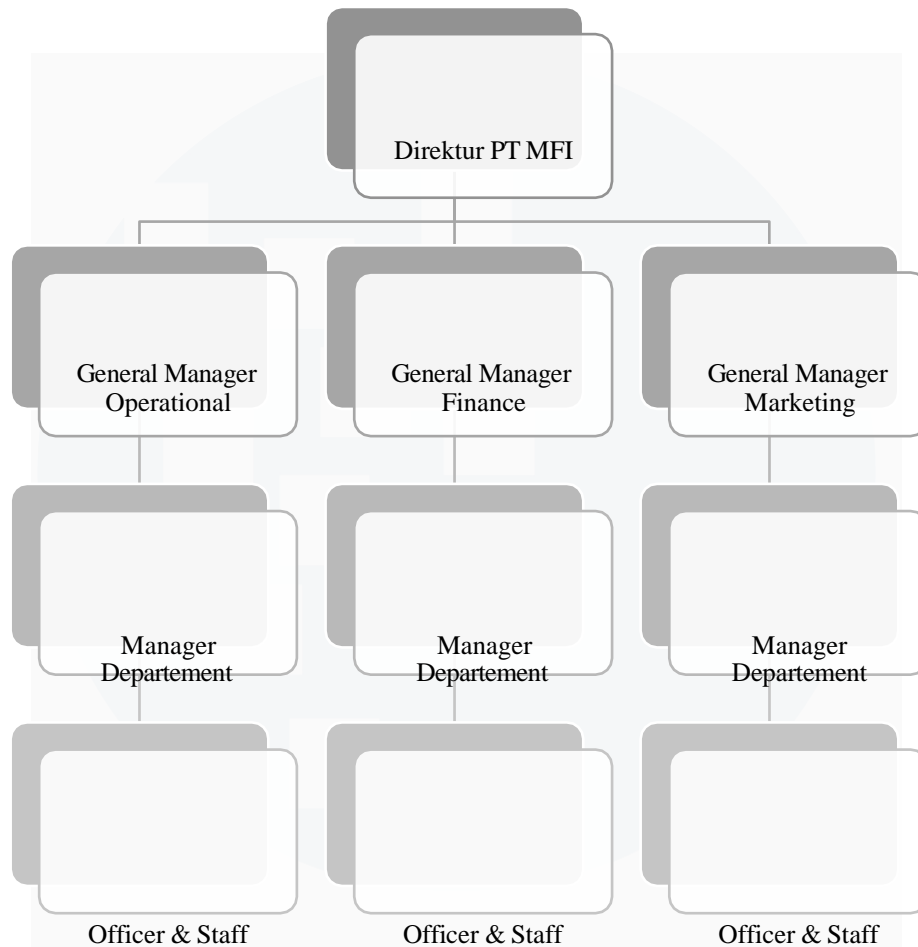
Direktur PT MFI

General Manager Operational

General Manager Finance

General Manager Marketing

Manager Departement

Manager Departement

Manager Departement

Officer & Staff

Officer & Staff

Officer & Staff